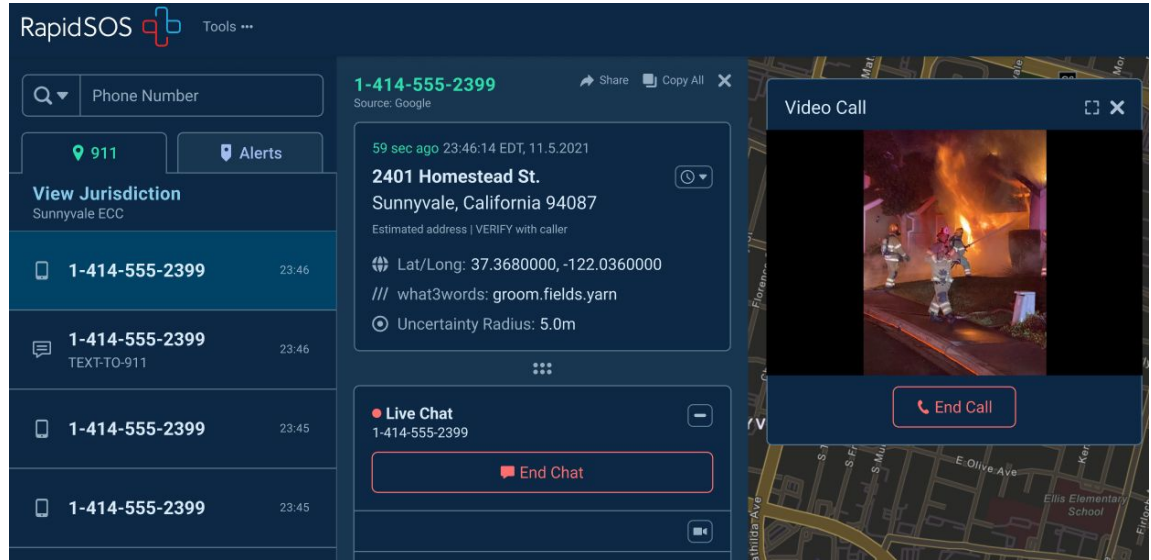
RapidSOS Tools ···

Phone Number

911 Alerts

View Jurisdiction
Sunnyvale ECC

1-414-555-2399 23:46

1-414-555-2399
TEXT-TO-911 23:46

1-414-555-2399 23:45

1-414-555-2399 23:45

1-414-555-2399
Source: Google
Share Copy All

59 sec ago 23:46:14 EDT, 11.5.2021
2401 Homestead St.
Sunnyvale, California 94087
Estimated address | VERIFY with caller

Lat/Long: 37.3680000, -122.0360000
/// what3words: groom.fields.yarn
Uncertainty Radius: 5.0m

Live Chat
1-414-555-2399

End Chat

Video Call

End Call

E Olive Ave
Ellis Elementary School
Mathilda Ave